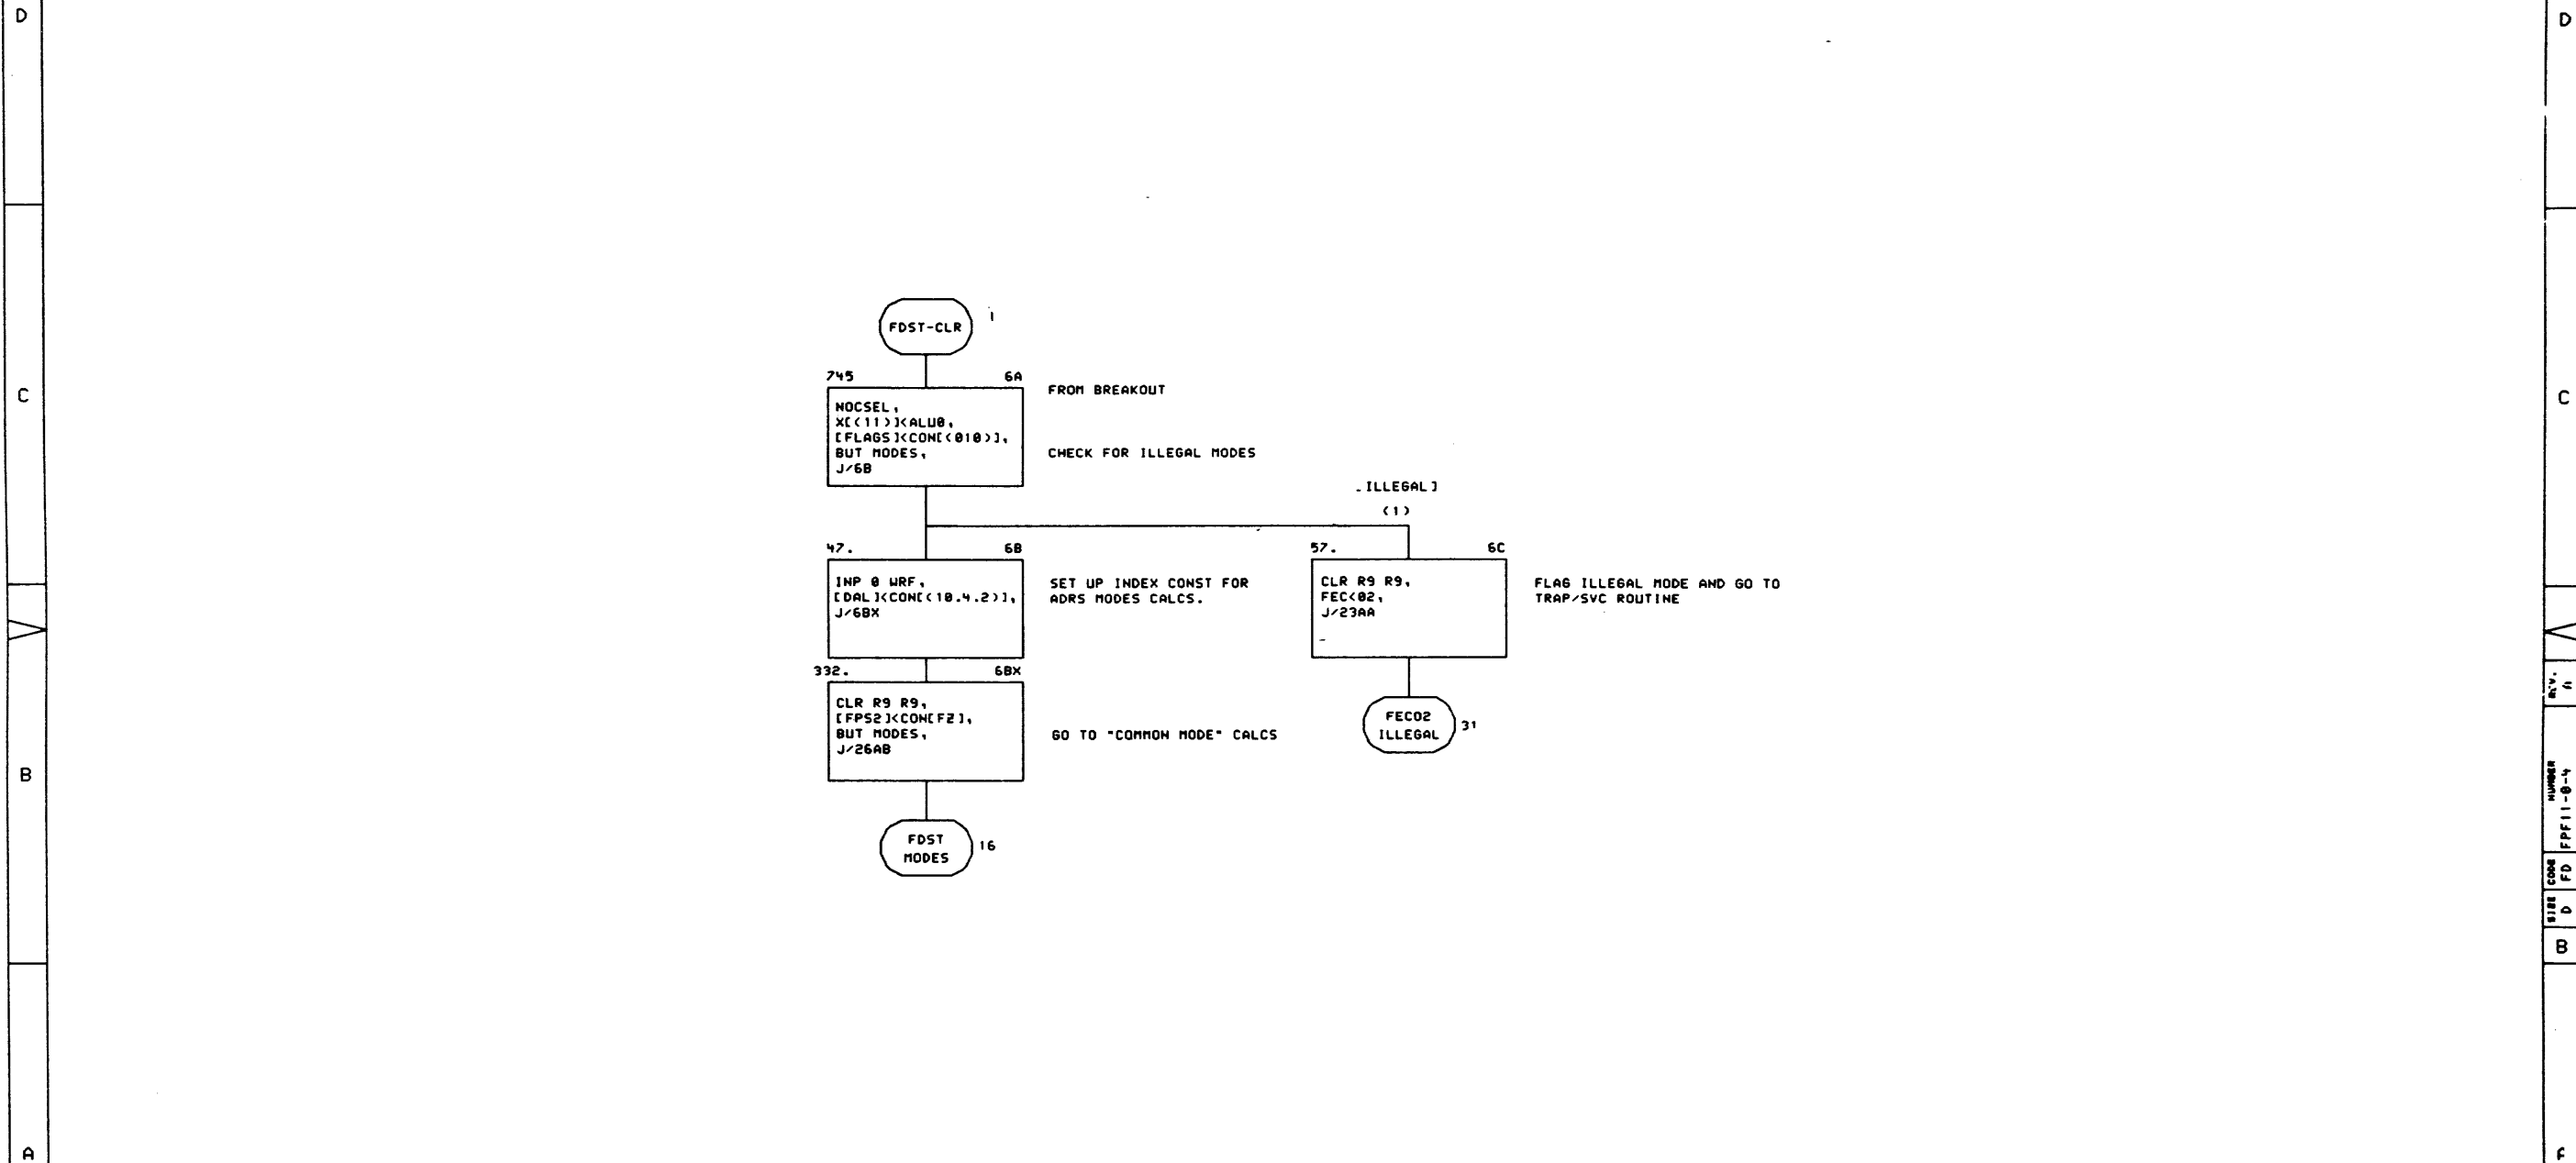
D

C

B

A

FDST-CLR 1

745 6A

NOCSEL,
X[(11)]<ALU0,
[FLAGS]<CON[(010)],
BUT MODES,
J/6B

FROM BREAKOUT

CHECK FOR ILLEGAL MODES

.ILLEGAL]
(1)

47. 6B

INP 0 WRF,
[DAL]<CON[(10.4.2)],
J/6BX

SET UP INDEX CONST FOR ADRS MODES CALCS.

57. 6C

CLR R9 R9,
FEC<02,
J/23AA

FLAG ILLEGAL MODE AND GO TO TRAP/SVC ROUTINE

332. 6BX

CLR R9 R9,
[FPS2]<CON[F2],
BUT MODES,
J/26AB

GO TO "COMMON MODE" CALCS

FEC02 ILLEGAL 31

FDST MODES 16

D

C

REV. A

NUMBER FPF11-0-4

CODE FD

SIZE D

B

E